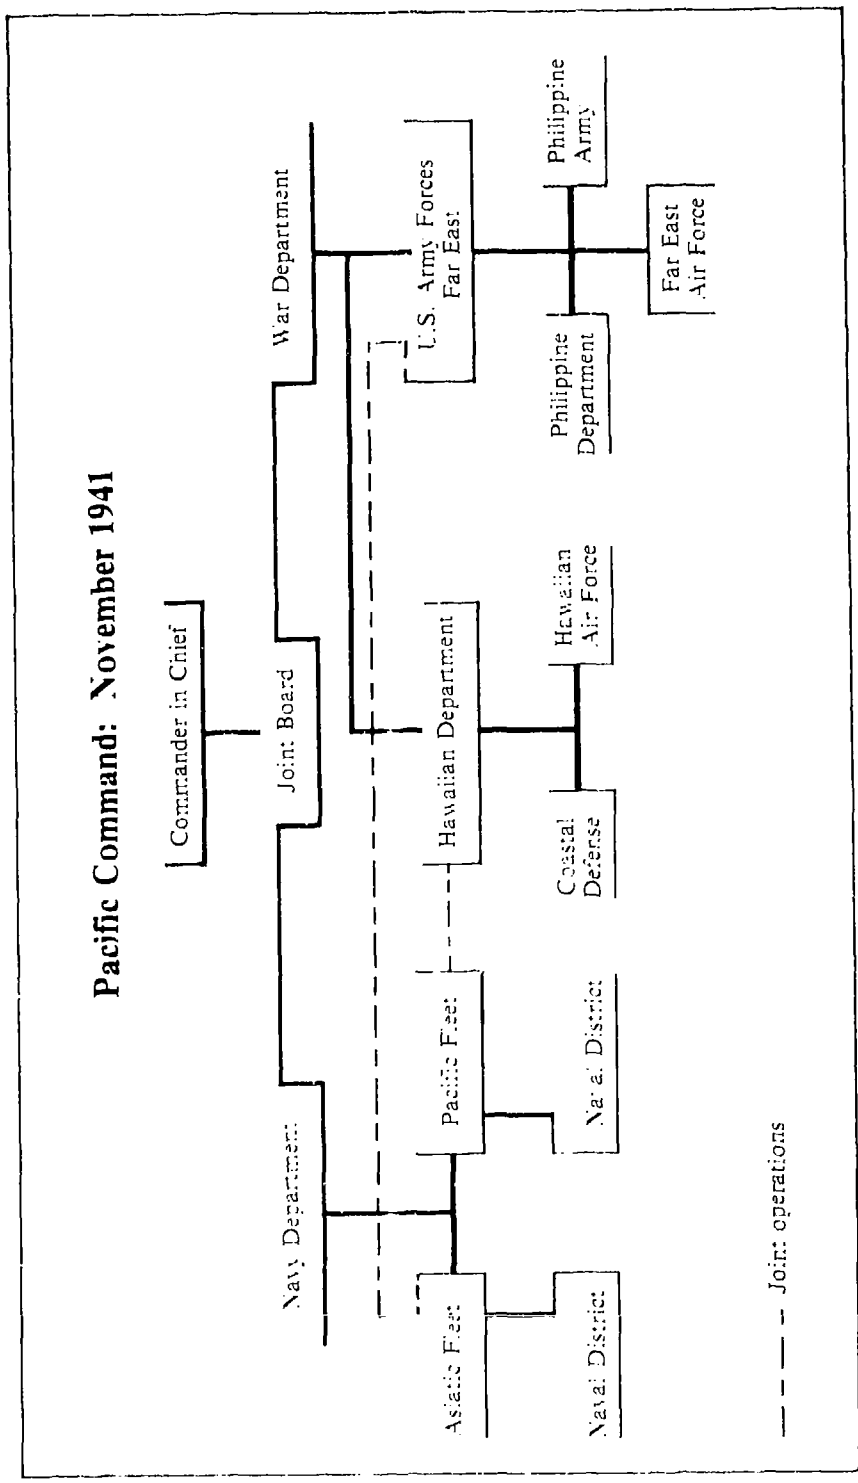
Pacific Command: November 1941

Commander in Chief

Joint Board

Navy Department

War Department

Asiatic Fleet

Naval District

Pacific Fleet

Naval District

Hawaiian Department

Coastal Defense

Hawaiian Air Force

U.S. Army Forces Far East

Philippine Department

Philippine Army

Far East Air Force

— — — Joint operations